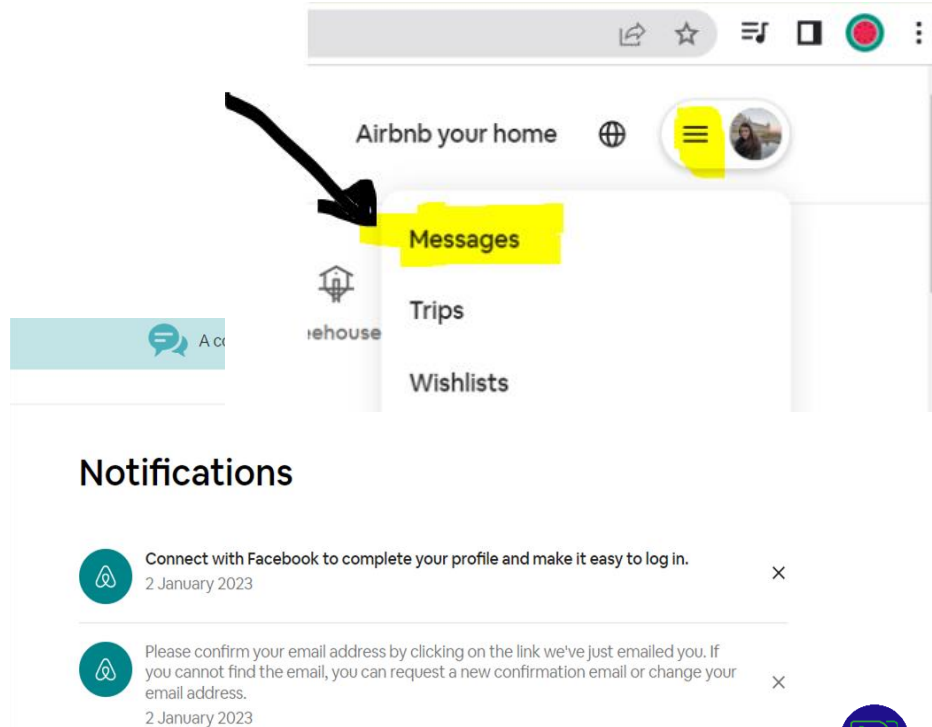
Airbnb your home

Messages

Trips

Wishlists

ehouse

A c

Notifications

Connect with Facebook to complete your profile and make it easy to log in.
2 January 2023

×

Please confirm your email address by clicking on the link we've just emailed you. If you cannot find the email, you can request a new confirmation email or change your email address.
2 January 2023

×